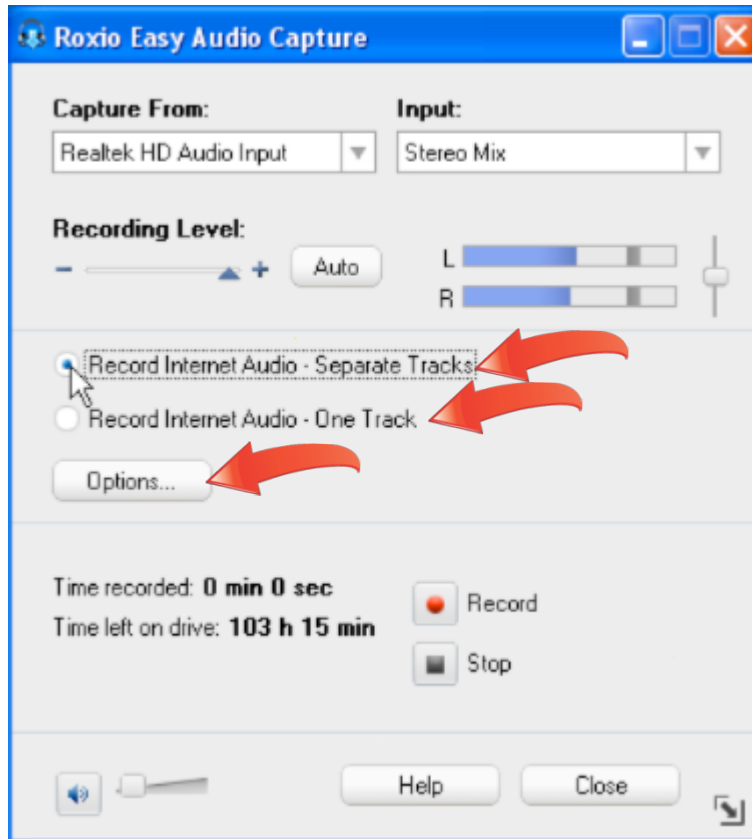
Roxio Easy Audio Capture

Capture From:
Realtek HD Audio Input

Input:
Stereo Mix

Recording Level:
- +
Auto

L
R

Record Internet Audio - Separate Tracks
Record Internet Audio - One Track
Options...

Time recorded: **0 min 0 sec**
Time left on drive: **103 h 15 min**

Record
Stop

Help
Close